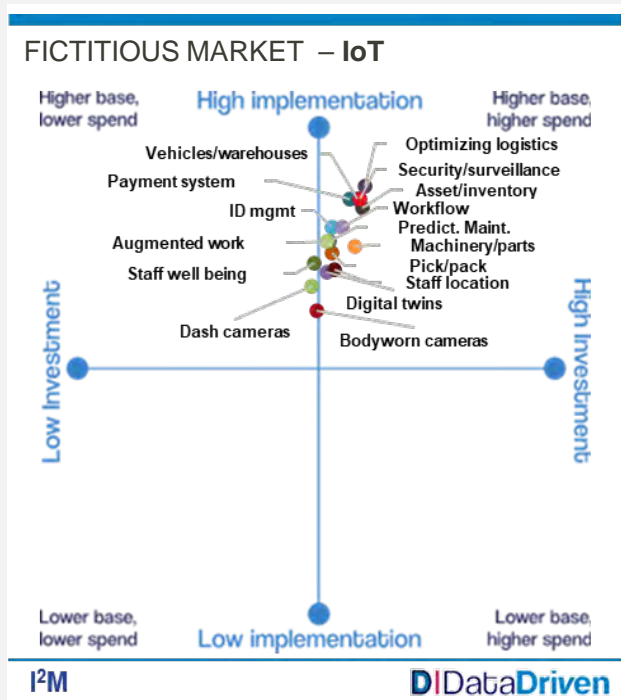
FICTITIOUS MARKET – **IoT**

Higher base, lower spend

High implementation

Higher base, higher spend

Vehicles/warehouses

Optimizing logistics

Security/surveillance

Payment system

Asset/inventory

Workflow

ID mgmt

Predict. Maint.

Augmented work

Machinery/parts

Pick/pack

Staff well being

Staff location

Digital twins

Dash cameras

Bodyworn cameras

Low Investment

High Investment

Lower base, lower spend

Low implementation

Lower base, higher spend

I²M

DIDataDriven